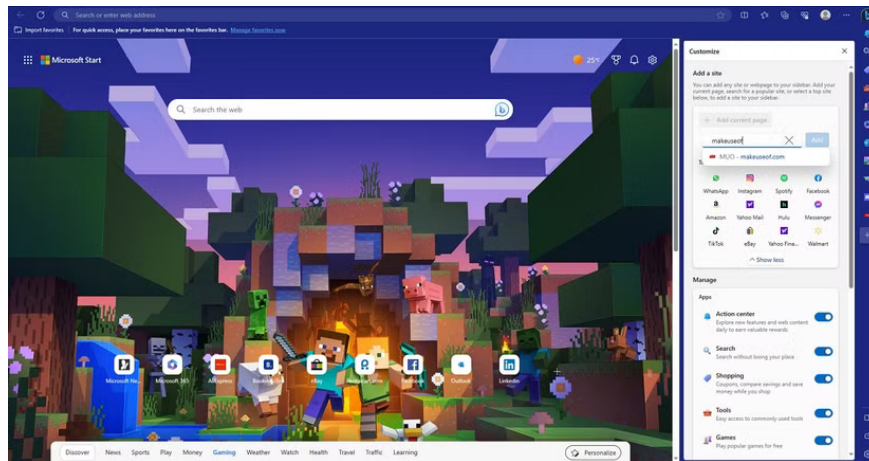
Search or enter web address

Import favorites | For quick access, place your favorites here on the favorites bar. Manage favorites now

Microsoft Start

25°

Search the web

Microsoft Ne... Microsoft 365 AliExpress Booking.com eBay Nexus/Gaming Facebook Outlook LinkedIn

Discover News Sports Play Money Gaming Weather Watch Health Travel Traffic Learning

Personalize

Customize

Add a site

You can add any site or webpage to your sidebar. Add your current page, search for a popular site, or select a top site below, to add a site to your sidebar.

Add current page

makeuseof

Add

MUO - makeuseof.com

WhatsApp Instagram Spotify Facebook

Amazon Yahoo Mail Hulu Messenger

TikTok eBay Yahoo Fina... Walmart

Show less

Manage

Apps

Action center
Explore new features and web content daily to earn valuable rewards

Search
Search without losing your place

Shopping
Coupons, compare savings and save money while you shop

Tools
Easy access to commonly used tools

Games
Play popular games for free